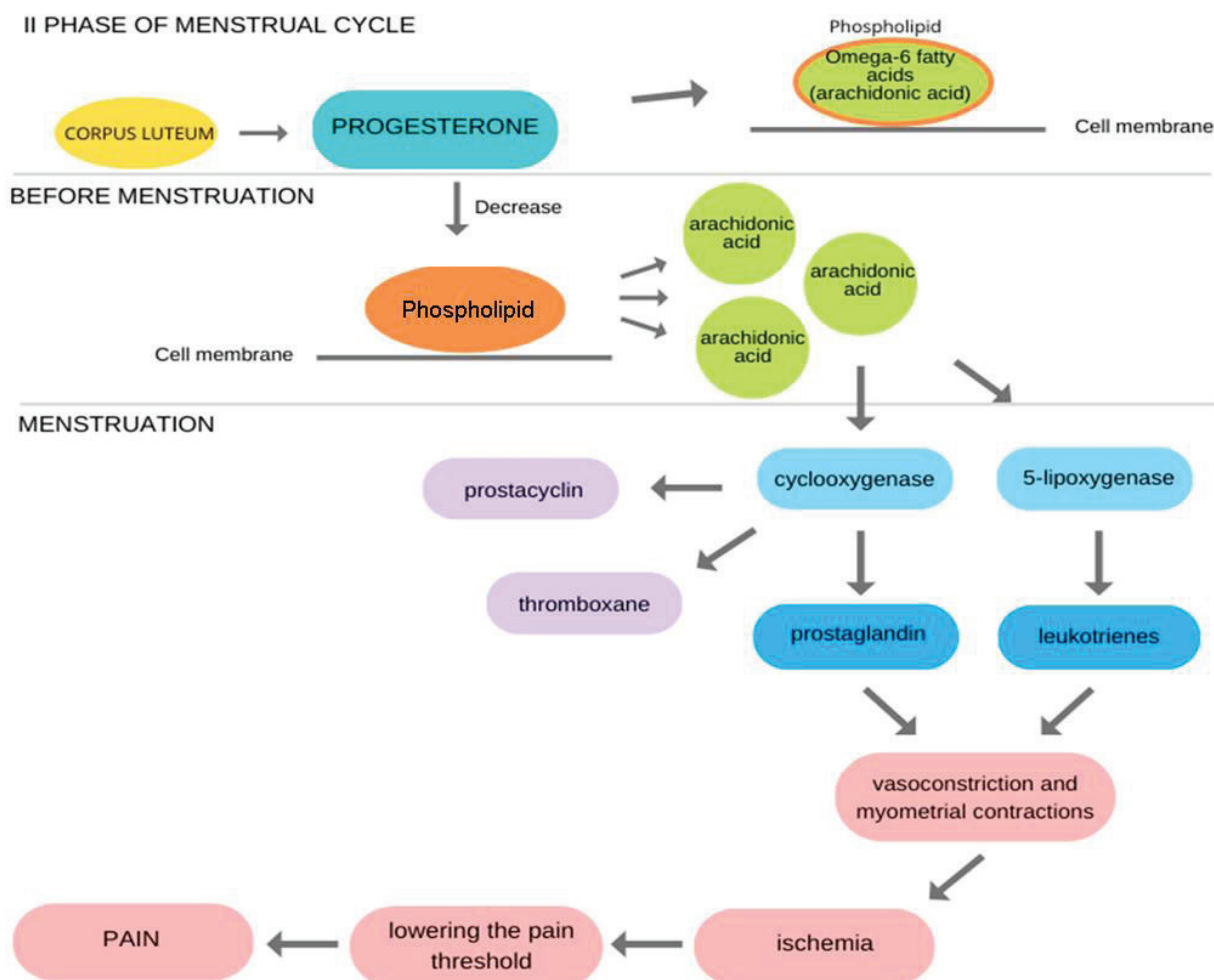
II PHASE OF MENSTRUAL CYCLE

CORPUS LUTEUM

PROGESTERONE

Phospholipid

Omega-6 fatty acids (arachidonic acid)

Cell membrane

BEFORE MENSTRUATION

Decrease

Phospholipid

Cell membrane

arachidonic acid

arachidonic acid

arachidonic acid

MENSTRUATION

prostacyclin

cyclooxygenase

5-lipoxygenase

thromboxane

prostaglandin

leukotrienes

vasoconstriction and myometrial contractions

PAIN

lowering the pain threshold

ischemia